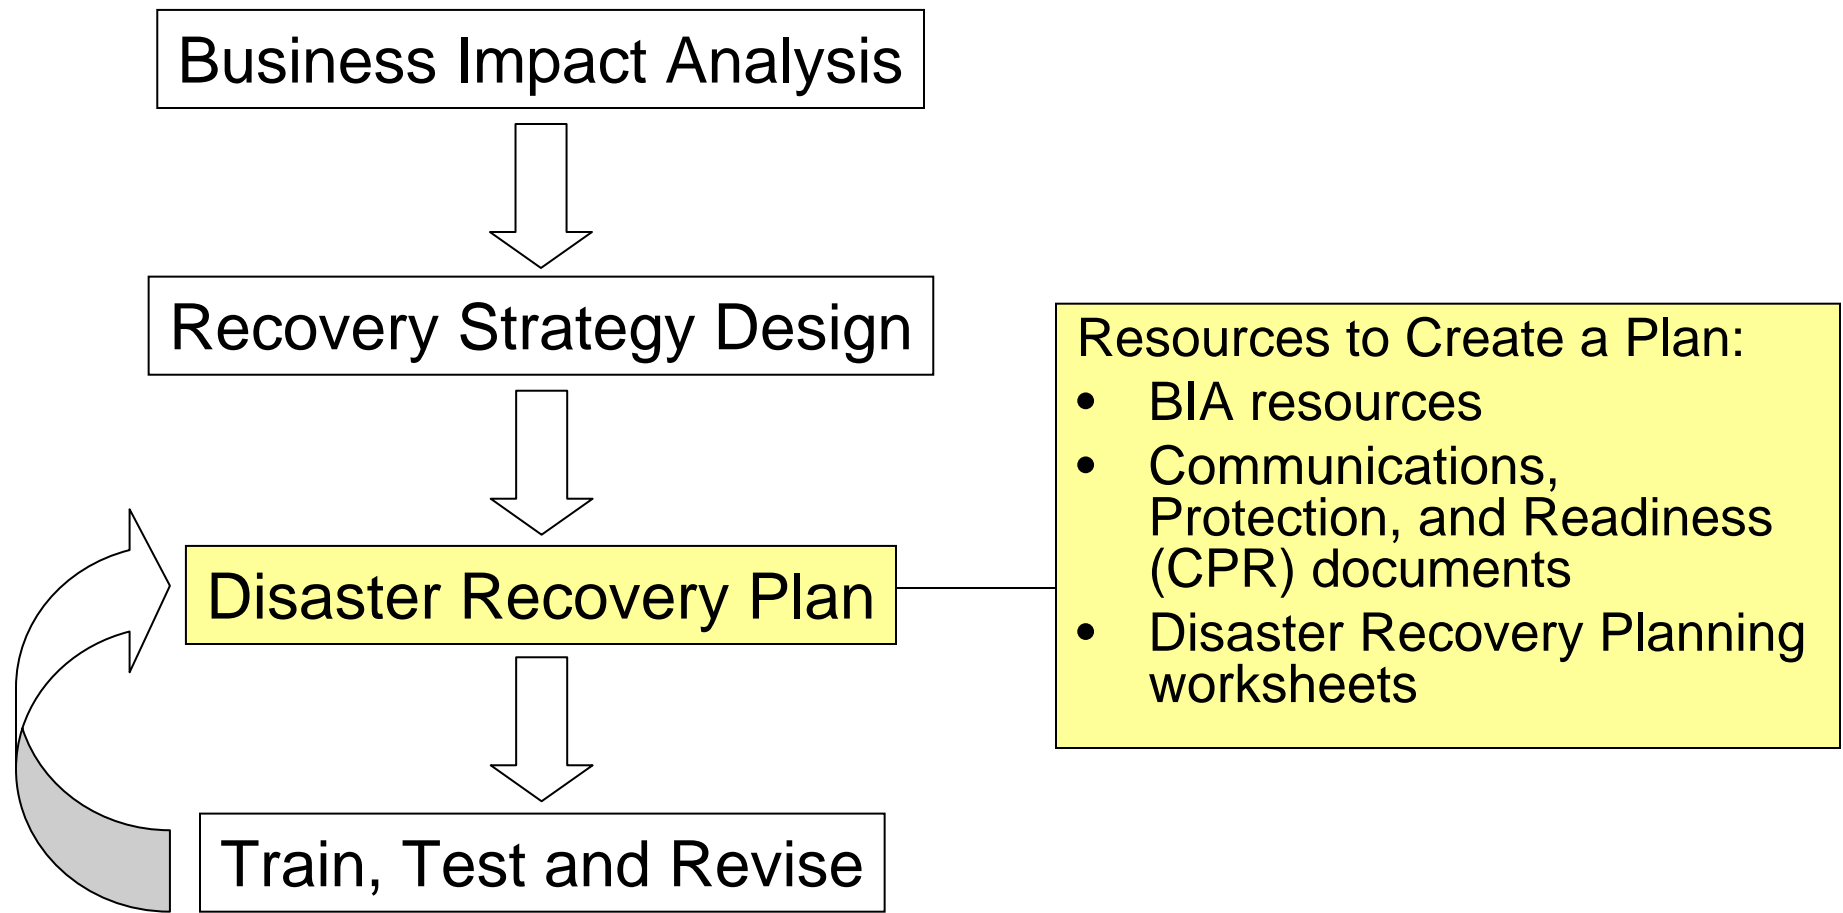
Business Impact Analysis

Recovery Strategy Design

Disaster Recovery Plan

Train, Test and Revise

Resources to Create a Plan:
- BIA resources
- Communications, Protection, and Readiness (CPR) documents
- Disaster Recovery Planning worksheets